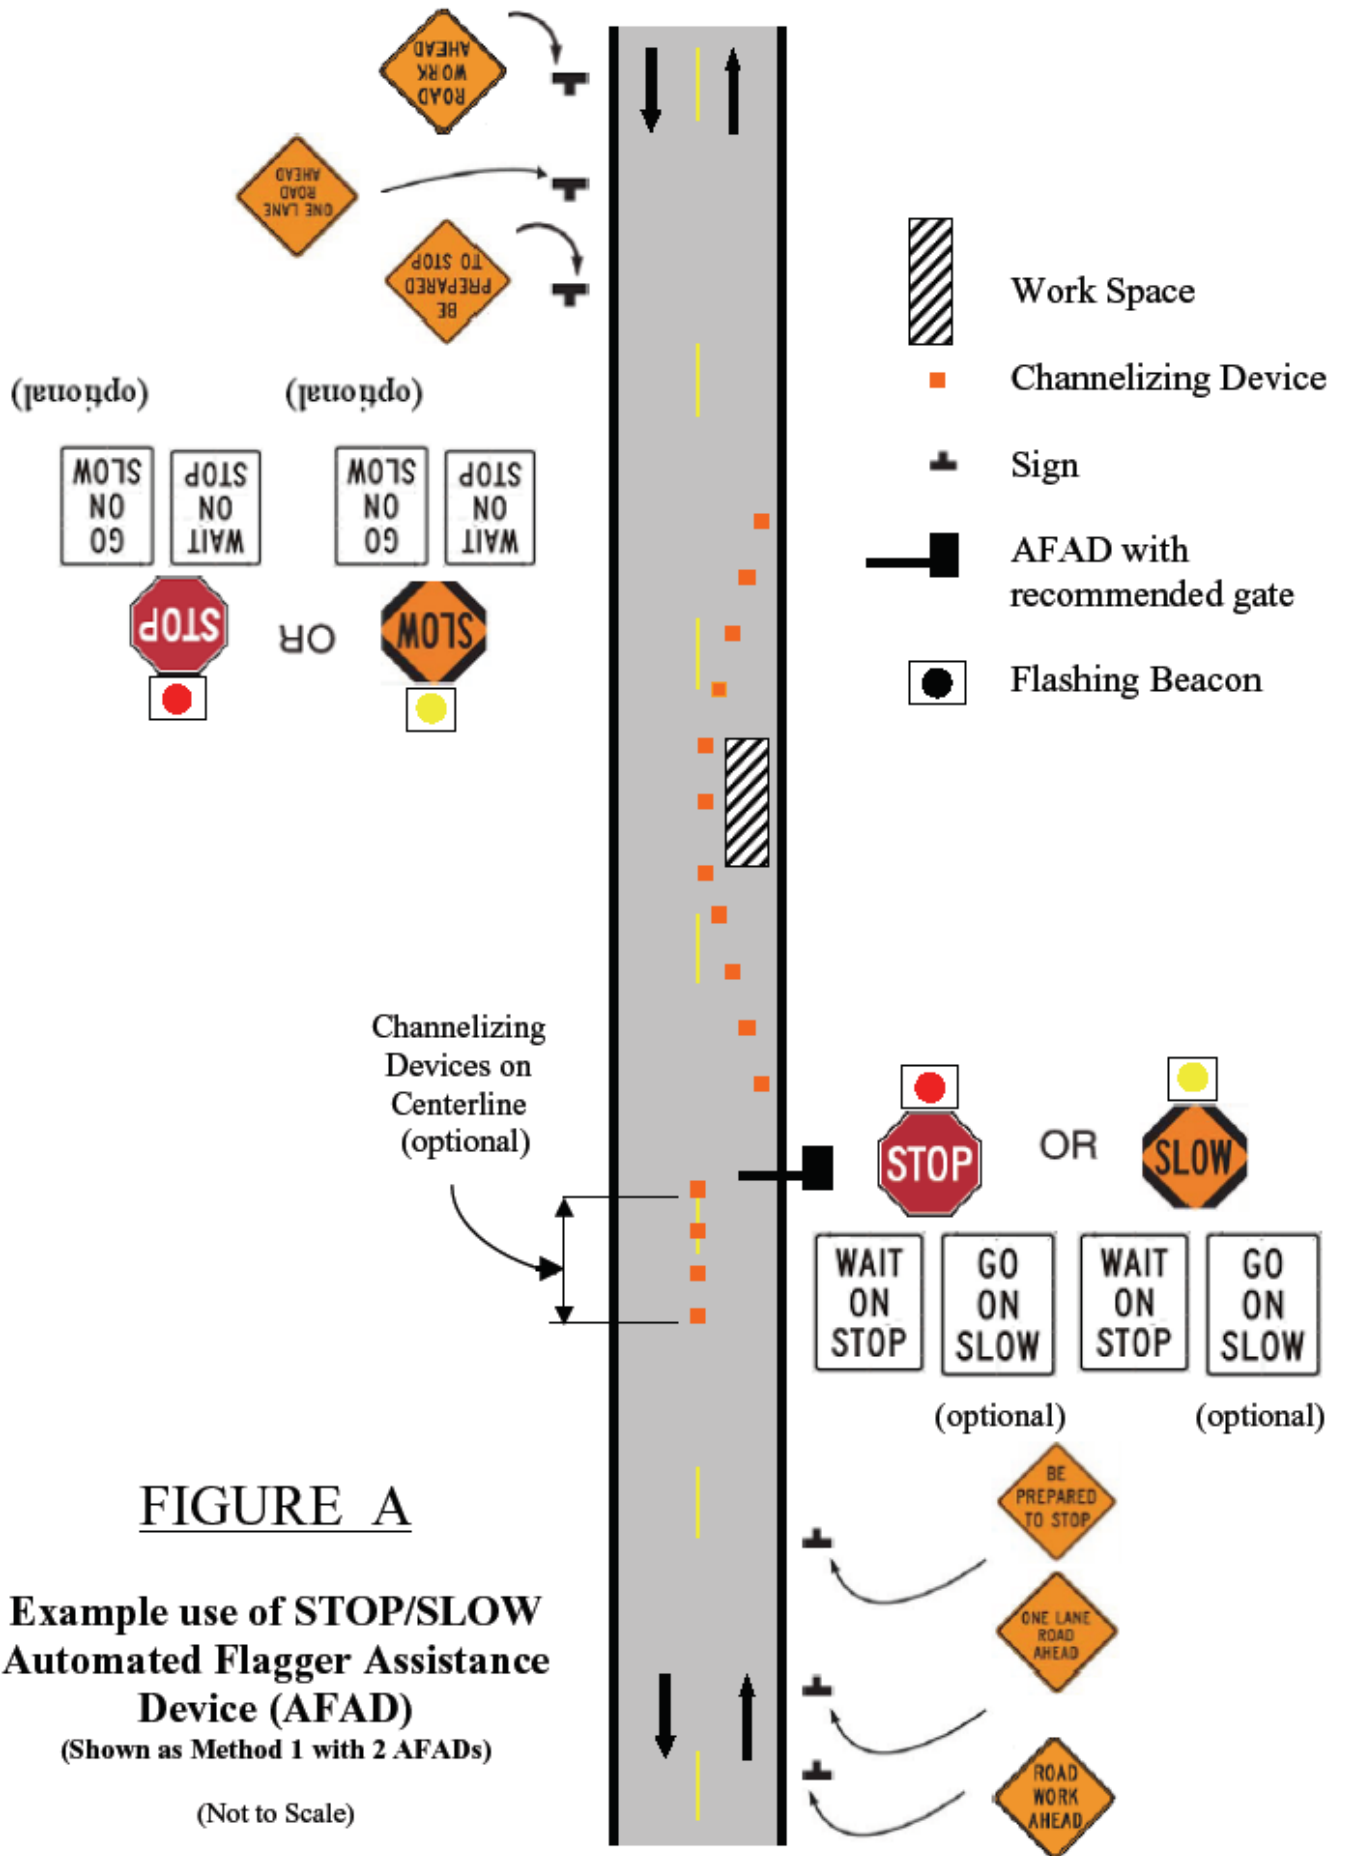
ROAD WORK AHEAD

ONE LANE ROAD AHEAD

BE PREPARED TO STOP

(optional) (optional)

GO ON SLOW

WAIT ON STOP

GO ON SLOW

WAIT ON STOP

STOP

OR

SLOW

Work Space

Channelizing Device

Sign

AFAD with recommended gate

Flashing Beacon

Channelizing Devices on Centerline (optional)

STOP

OR

SLOW

WAIT ON STOP

GO ON SLOW

WAIT ON STOP

GO ON SLOW

(optional)

(optional)

BE PREPARED TO STOP

ONE LANE ROAD AHEAD

ROAD WORK AHEAD

FIGURE A

Example use of STOP/SLOW Automated Flagger Assistance Device (AFAD)

(Shown as Method 1 with 2 AFADs)

(Not to Scale)